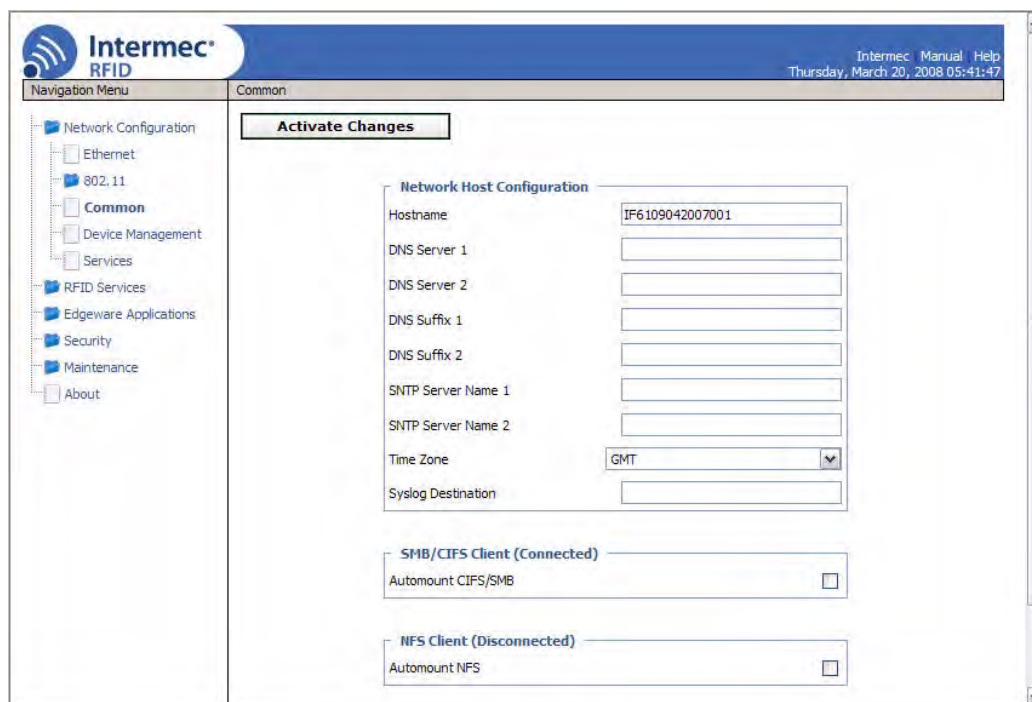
Intermec®
RFID

Intermec | Manual | Help
Thursday, March 20, 2008 05:41:47

Navigation Menu

Common

Network Configuration
Ethernet
802.11
Common
Device Management
Services
RFID Services
Edgeware Applications
Security
Maintenance
About

Activate Changes

Network Host Configuration

Hostname IF6109042007001

DNS Server 1

DNS Server 2

DNS Suffix 1

DNS Suffix 2

SNTP Server Name 1

SNTP Server Name 2

Time Zone GMT

Syslog Destination

SMB/CIFS Client (Connected)

Automount CIFS/SMB

NFS Client (Disconnected)

Automount NFS